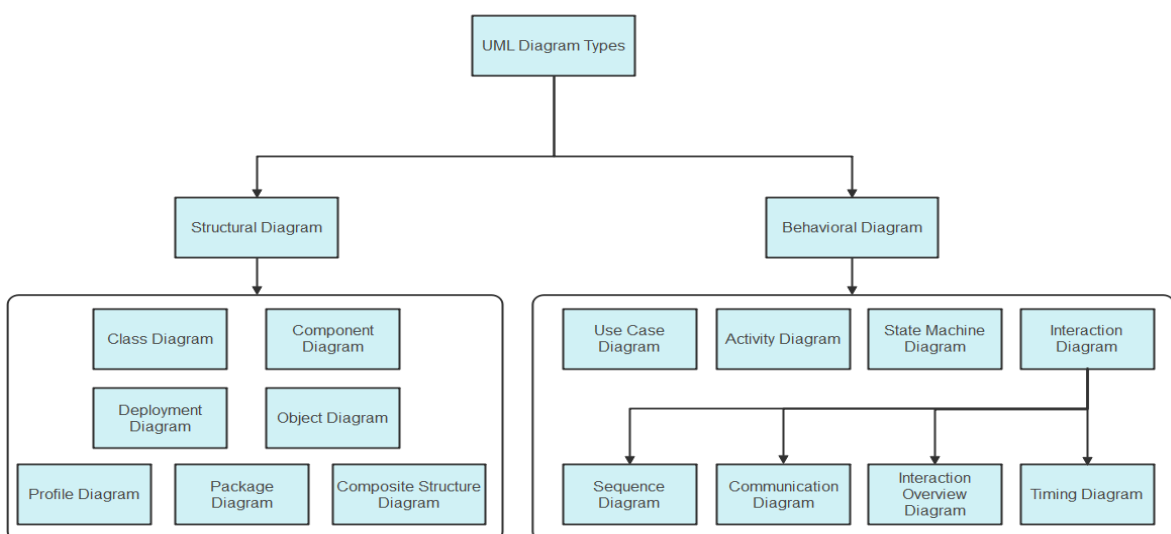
UML Diagram Types

Structural Diagram

Behavioral Diagram

Class Diagram

Component Diagram

Deployment Diagram

Object Diagram

Profile Diagram

Package Diagram

Composite Structure Diagram

Use Case Diagram

Activity Diagram

State Machine Diagram

Interaction Diagram

Sequence Diagram

Communication Diagram

Interaction Overview Diagram

Timing Diagram